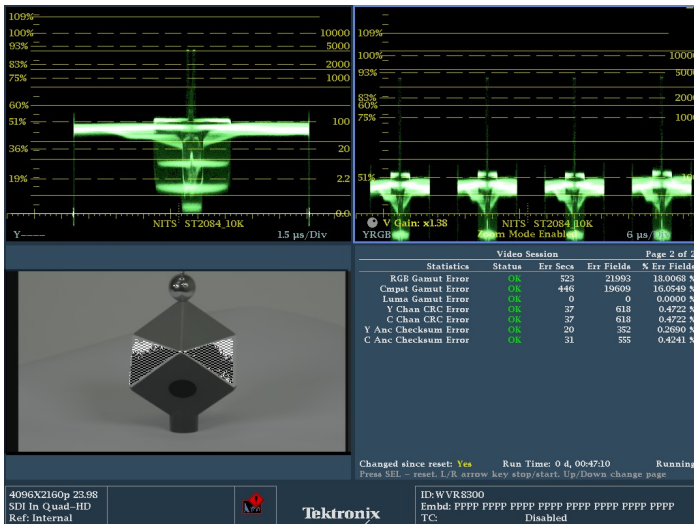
109%
100%
93%
83%
75%
60%
51%
36%
19%
10000
5000
2000
1000
100
20
2.2
0.0
NITS ST2084_10K
Y
1.5 µs/Div

109%
100%
93%
83%
60%
75%
51%
10000
500
200
100
V Gain: x1.38
NITS ST2084_10K
YRGB
Zoom Mode Enabled
6 µs/

Video Session
Page 2 of 2

| Statistics | Status | Err Secs | Err Fields | % Err Fields |
|---|---|---|---|---|
| RGB Gamut Error | OK | 523 | 21993 | 18.0068 % |
| Cmpst Gamut Error | OK | 446 | 19609 | 16.0549 % |
| Luma Gamut Error | OK | 0 | 0 | 0.0000 % |
| Y Chan CRC Error | OK | 37 | 618 | 0.4722 % |
| C Chan CRC Error | OK | 37 | 618 | 0.4722 % |
| Y Anc Checksum Error | OK | 20 | 352 | 0.2690 % |
| C Anc Checksum Error | OK | 31 | 555 | 0.4241 % |

Changed since reset: Yes Run Time: 0 d, 00:47:10 Running
Press SEL - reset. L/R arrow key stop/start. Up/Down change page

4096X2160p 23.98
SDI In Quad-HD
Ref: Internal

Tektronix

ID:WVR8300
Embd: PPPP PPPP PPPP PPPP PPPP PPPP PPPP PPPP
TC: Disabled